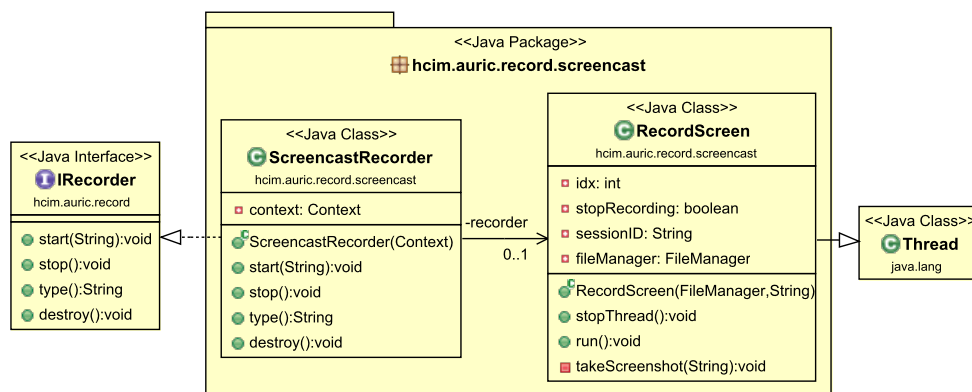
<<Java Package>>
hcim.auric.record.screencast

<<Java Interface>>
IRecorder
hcim.auric.record

start(String):void
stop():void
type():String
destroy():void

<<Java Class>>
ScreencastRecorder
hcim.auric.record.screencast

context: Context

ScreencastRecorder(Context)
start(String):void
stop():void
type():String
destroy():void

-recorder
0..1

<<Java Class>>
RecordScreen
hcim.auric.record.screencast

idx: int
stopRecording: boolean
sessionID: String
fileManager: FileManager

RecordScreen(FileManager,String)
stopThread():void
run():void
takeScreenshot(String):void

<<Java Class>>
Thread
java.lang